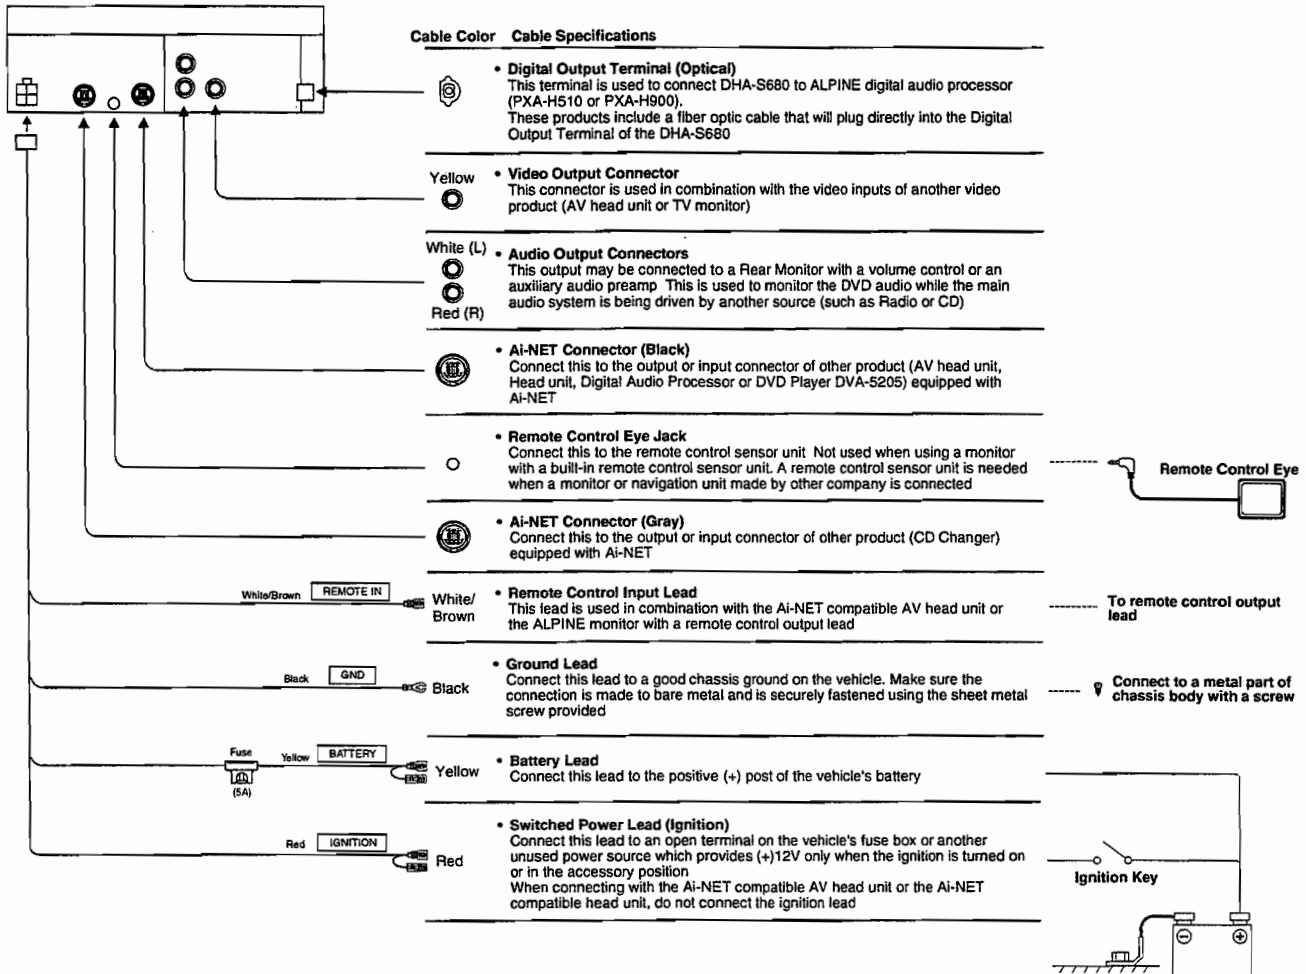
Cable Color Cable Specifications

• Digital Output Terminal (Optical)
This terminal is used to connect DHA-S680 to ALPINE digital audio processor (PXA-H510 or PXA-H900).
These products include a fiber optic cable that will plug directly into the Digital Output Terminal of the DHA-S680

Yellow
• Video Output Connector
This connector is used in combination with the video inputs of another video product (AV head unit or TV monitor)

White (L)
Red (R)
• Audio Output Connectors
This output may be connected to a Rear Monitor with a volume control or an auxiliary audio preamp This is used to monitor the DVD audio while the main audio system is being driven by another source (such as Radio or CD)

• Ai-NET Connector (Black)
Connect this to the output or input connector of other product (AV head unit, Head unit, Digital Audio Processor or DVD Player DVA-5205) equipped with Ai-NET

• Remote Control Eye Jack
Connect this to the remote control sensor unit Not used when using a monitor with a built-in remote control sensor unit. A remote control sensor unit is needed when a monitor or navigation unit made by other company is connected

Remote Control Eye

• Ai-NET Connector (Gray)
Connect this to the output or input connector of other product (CD Changer) equipped with Ai-NET

White/Brown REMOTE IN
White/ Brown
• Remote Control Input Lead
This lead is used in combination with the Ai-NET compatible AV head unit or the ALPINE monitor with a remote control output lead

To remote control output lead

Black GND
Black
• Ground Lead
Connect this lead to a good chassis ground on the vehicle. Make sure the connection is made to bare metal and is securely fastened using the sheet metal screw provided

Connect to a metal part of chassis body with a screw

Fuse (5A) Yellow BATTERY
Yellow
• Battery Lead
Connect this lead to the positive (+) post of the vehicle's battery

Red IGNITION
Red
• Switched Power Lead (Ignition)
Connect this lead to an open terminal on the vehicle's fuse box or another unused power source which provides (+)12V only when the ignition is turned on or in the accessory position
When connecting with the Ai-NET compatible AV head unit or the Ai-NET compatible head unit, do not connect the ignition lead

Ignition Key